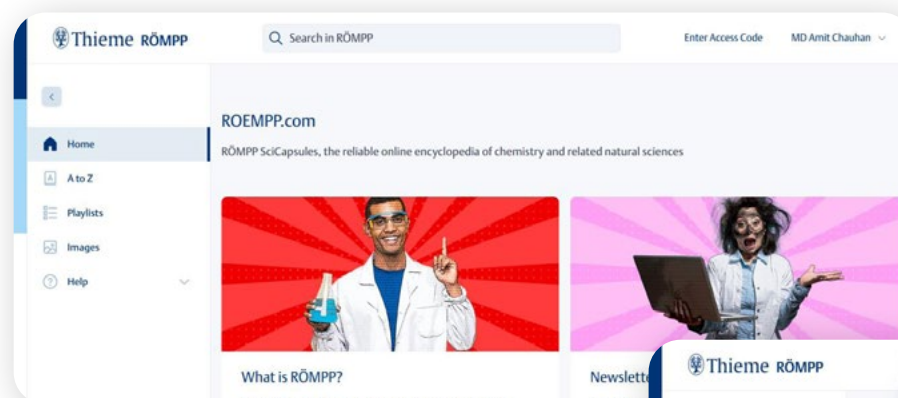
Thieme RÖMPP

Search in RÖMPP

Enter Access Code

MD Amit Chauhan

Home

A to Z

Playlists

Images

Help

ROEMPP.com

RÖMPP SciCapsules, the reliable online encyclopedia of chemistry and related natural sciences

What is RÖMPP?

Newslette

Thieme RÖMPP